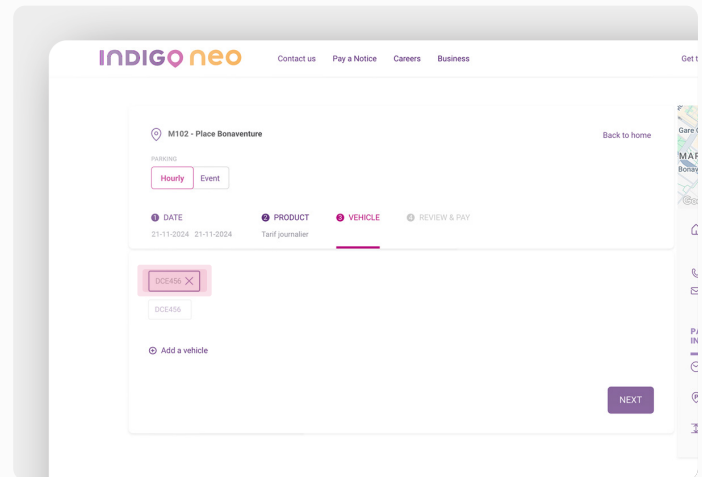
INDIGO neo

Contact us Pay a Notice Careers Business Get t

M102 - Place Bonaventure

Back to home

PARKING

Hourly Event

1 DATE 21-11-2024 21-11-2024

2 PRODUCT Tarif journalier

3 VEHICLE

4 REVIEW & PAY

DCE456

DCE456

Add a vehicle

NEXT

Gare C
MAR
Bonay
Go

PA
IN